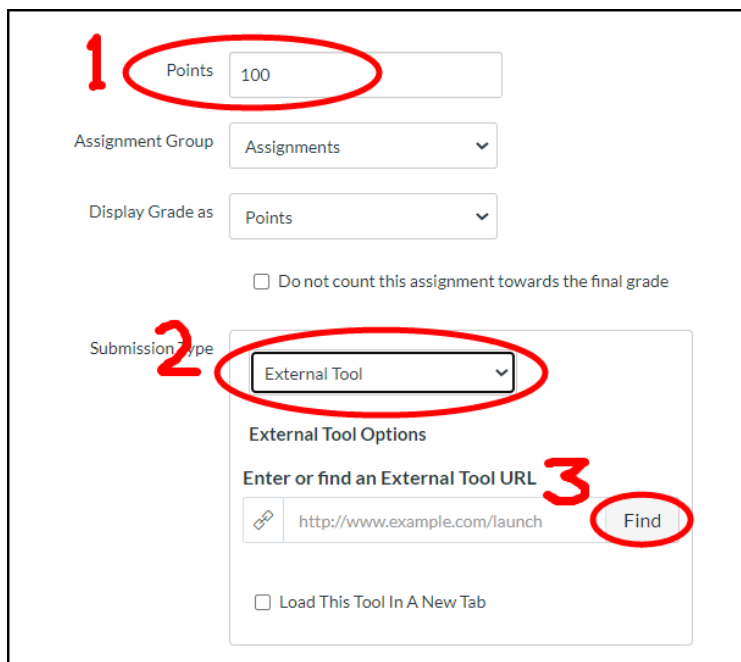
1

Points 100

Assignment Group Assignments

Display Grade as Points

Do not count this assignment towards the final grade

Submission Type 2

External Tool

External Tool Options

Enter or find an External Tool URL 3

http://www.example.com/launch Find

Load This Tool In A New Tab